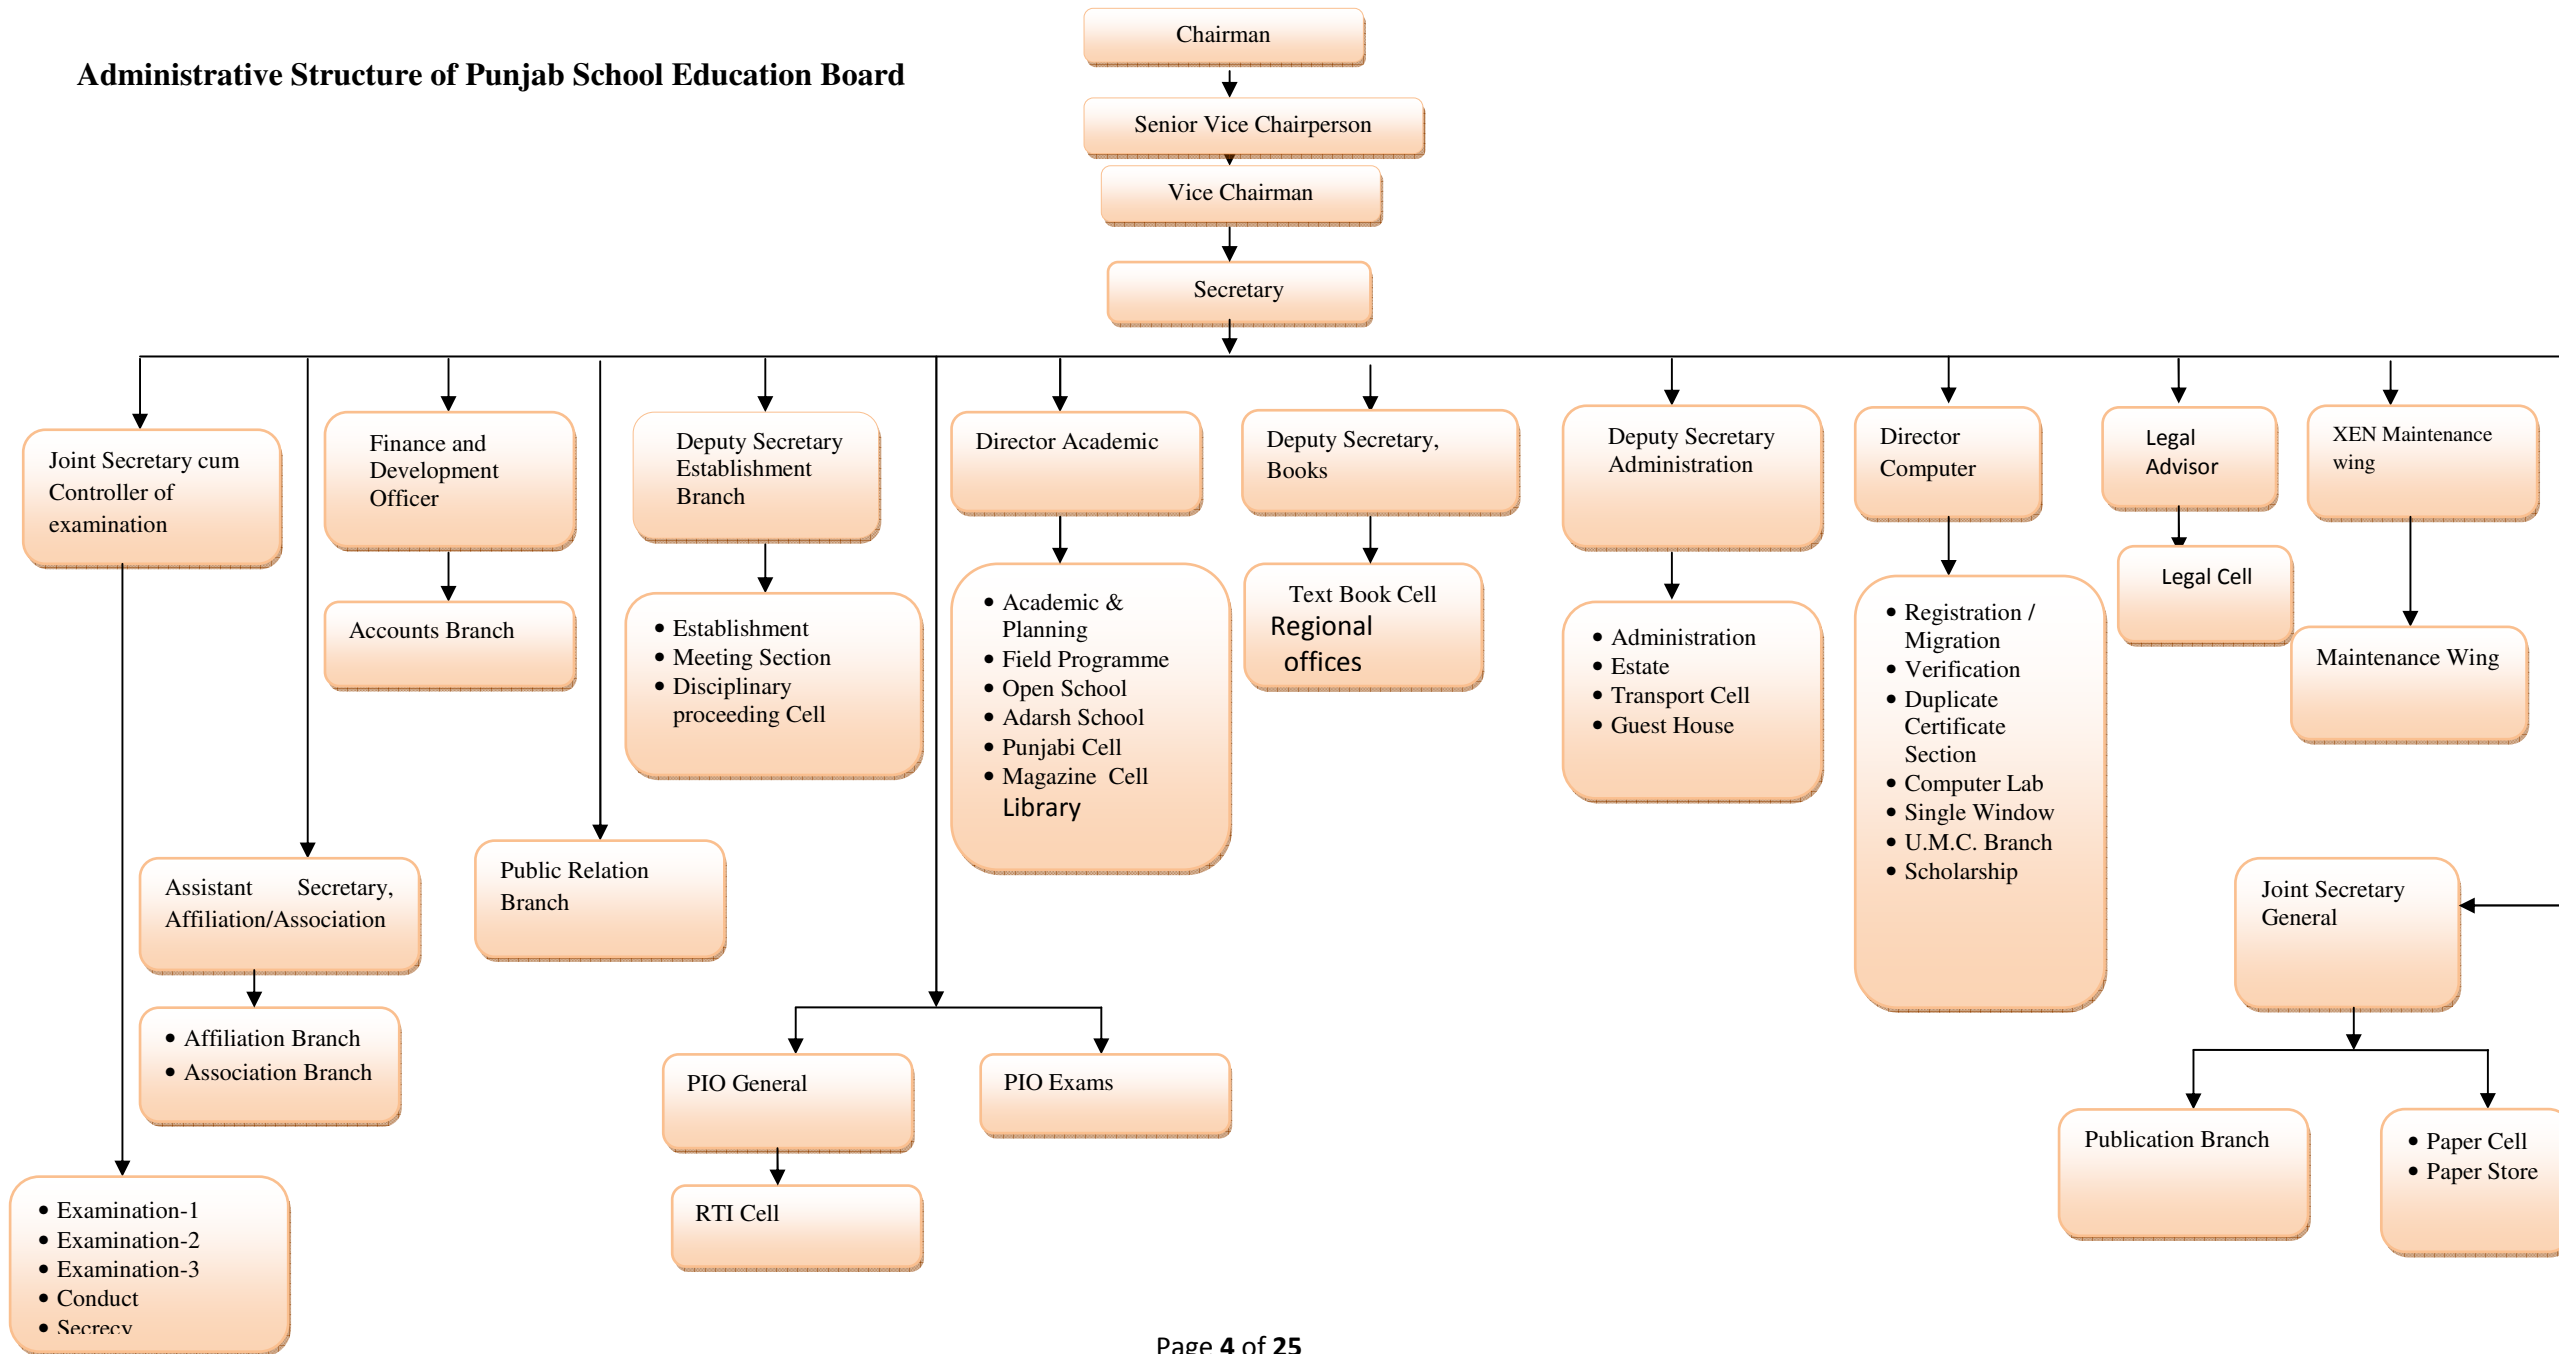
Administrative Structure of Punjab School Education Board

Chairman

Senior Vice Chairperson

Vice Chairman

Secretary

Joint Secretary cum Controller of examination

- Examination-1
- Examination-2
- Examination-3
- Conduct
- Secrecy

Finance and Development Officer

Accounts Branch

Assistant Secretary, Affiliation/Association

- Affiliation Branch
- Association Branch

Public Relation Branch

Deputy Secretary Establishment Branch

- Establishment
- Meeting Section
- Disciplinary proceeding Cell

PIO General

RTI Cell

PIO Exams

Director Academic

- Academic & Planning
- Field Programme
- Open School
- Adarsh School
- Punjabi Cell
- Magazine Cell
Library

Deputy Secretary, Books

Text Book Cell
Regional offices

Deputy Secretary Administration

- Administration
- Estate
- Transport Cell
- Guest House

Director Computer

- Registration / Migration
- Verification
- Duplicate Certificate Section
- Computer Lab
- Single Window
- U.M.C. Branch
- Scholarship

Legal Advisor

Legal Cell

XEN Maintenance wing

Maintenance Wing

Joint Secretary General

Publication Branch

- Paper Cell
- Paper Store

Page 4 of 25